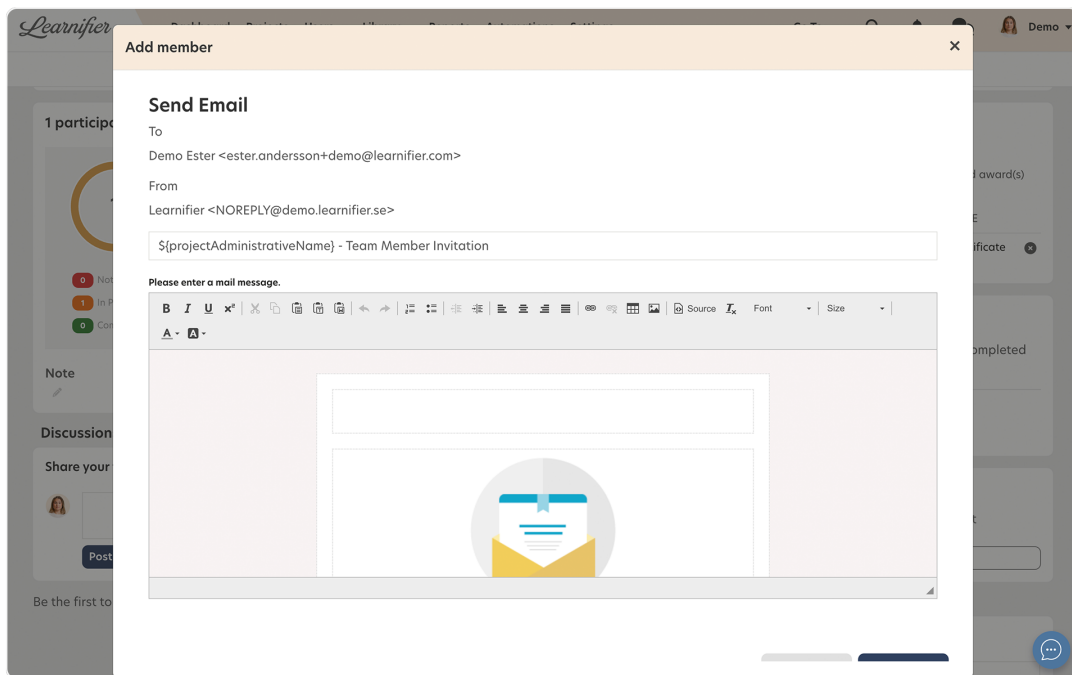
Learnifier

Demo

Add member

×

1 particip

0 Not

1 In P

0 Com

Note

Discussion

Share your

Post

Be the first to

d award(s)

E

ificate

ompleted

t

Send Email

To

Demo Ester <ester.andersson+demo@learnifier.com>

From

Learnifier <NOREPLY@demo.learnifier.se>

${projectAdministrativeName} - Team Member Invitation

Please enter a mail message.

B I U x² Source Font Size

A A